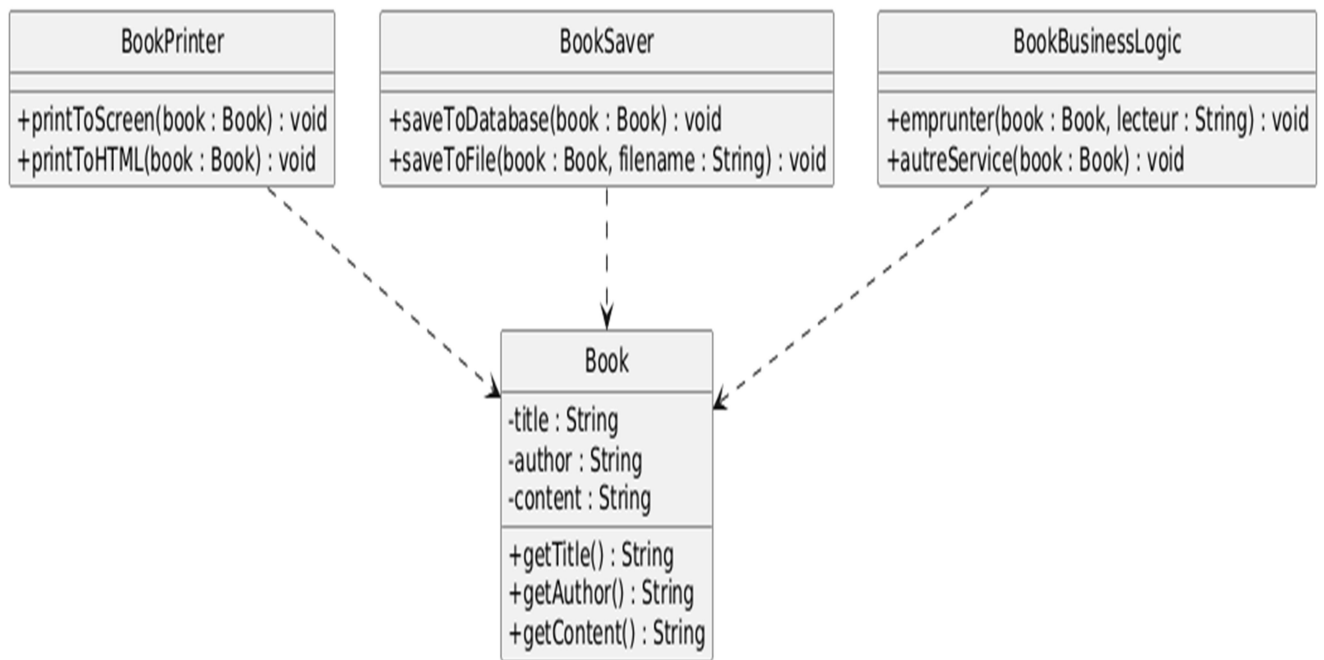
BookPrinter

+printToScreen(book : Book) : void
+printToHTML(book : Book) : void

BookSaver

+saveToDatabase(book : Book) : void
+saveToFile(book : Book, filename : String) : void

BookBusinessLogic

+emprunter(book : Book, lecteur : String) : void
+autreService(book : Book) : void

Book

-title : String
-author : String
-content : String

+getTitle() : String
+getAuthor() : String
+getContent() : String